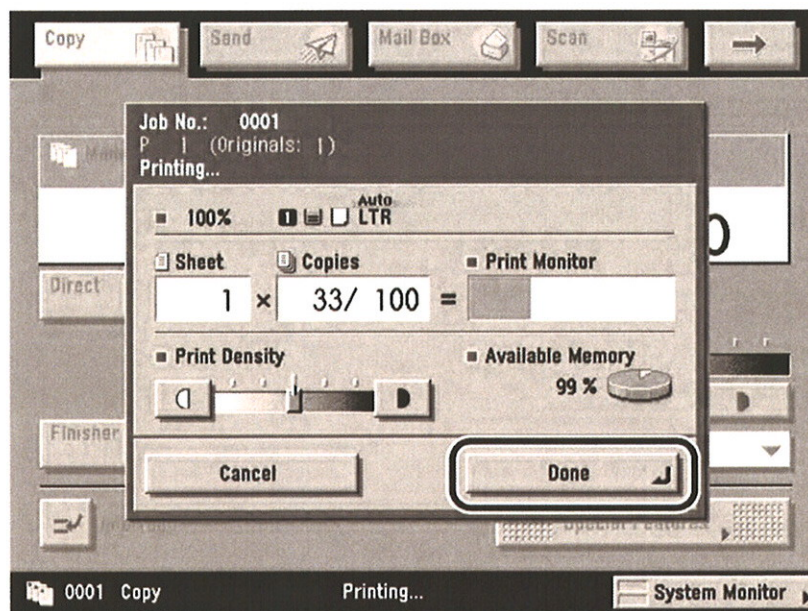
Copy
Send
Mail Box
Scan

Job No.: 0001
P 1 (Originals: 1)
Printing...

100%
Auto
LTR

Sheet
Copies
Print Monitor
1 × 33/ 100 =

Print Density
Available Memory
99 %

Cancel
Done

Direct
Finisher
0

0001 Copy
Printing...
System Monitor